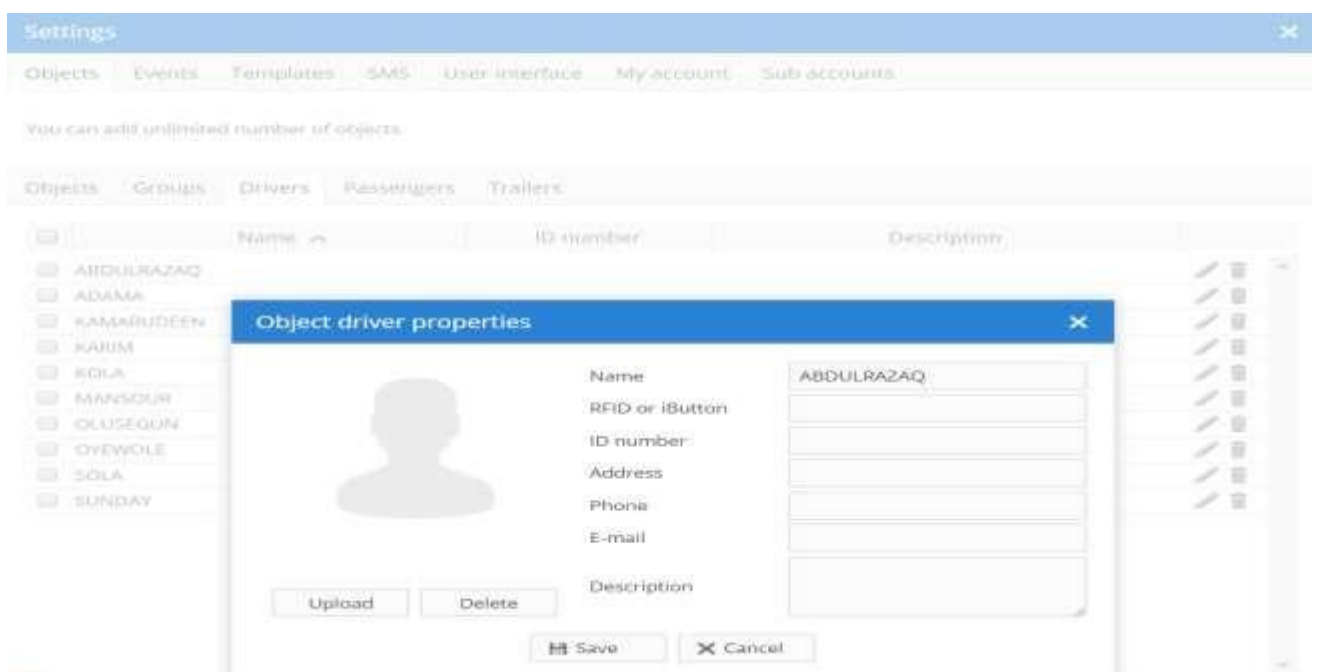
Settings

Objects Events Templates SMS User interface My account Sub accounts

You can add unlimited number of objects

Objects Groups Drivers Passengers Trailers

| | Name | ID number | Description |
|---|---|---|---|
| | ABDULRAZAQ | | |
| | ADAMA | | |
| | KAMARUDEEN | | |
| | KARIM | | |
| | KOLA | | |
| | MANSOUR | | |
| | OLUSEGUN | | |
| | OYEWOLE | | |
| | SOLA | | |
| | SUNDAY | | |

Object driver properties

Name ABDULRAZAQ
RFID or iButton
ID number
Address
Phone
E-mail
Description

Upload Delete

Save Cancel